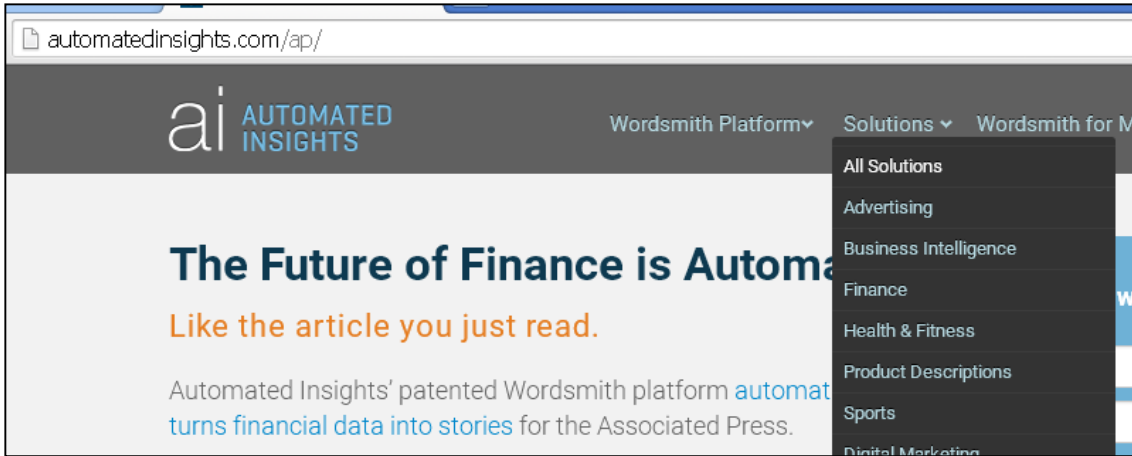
automatedinsights.com/ap/

ai AUTOMATED INSIGHTS

Wordsmith Platform Solutions Wordsmith for M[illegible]

All Solutions
Advertising
Business Intelligence
Finance
Health & Fitness
Product Descriptions
Sports
Digital Marketing

The Future of Finance is Automa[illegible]

Like the article you just read.

Automated Insights' patented Wordsmith platform automat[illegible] turns financial data into stories for the Associated Press.